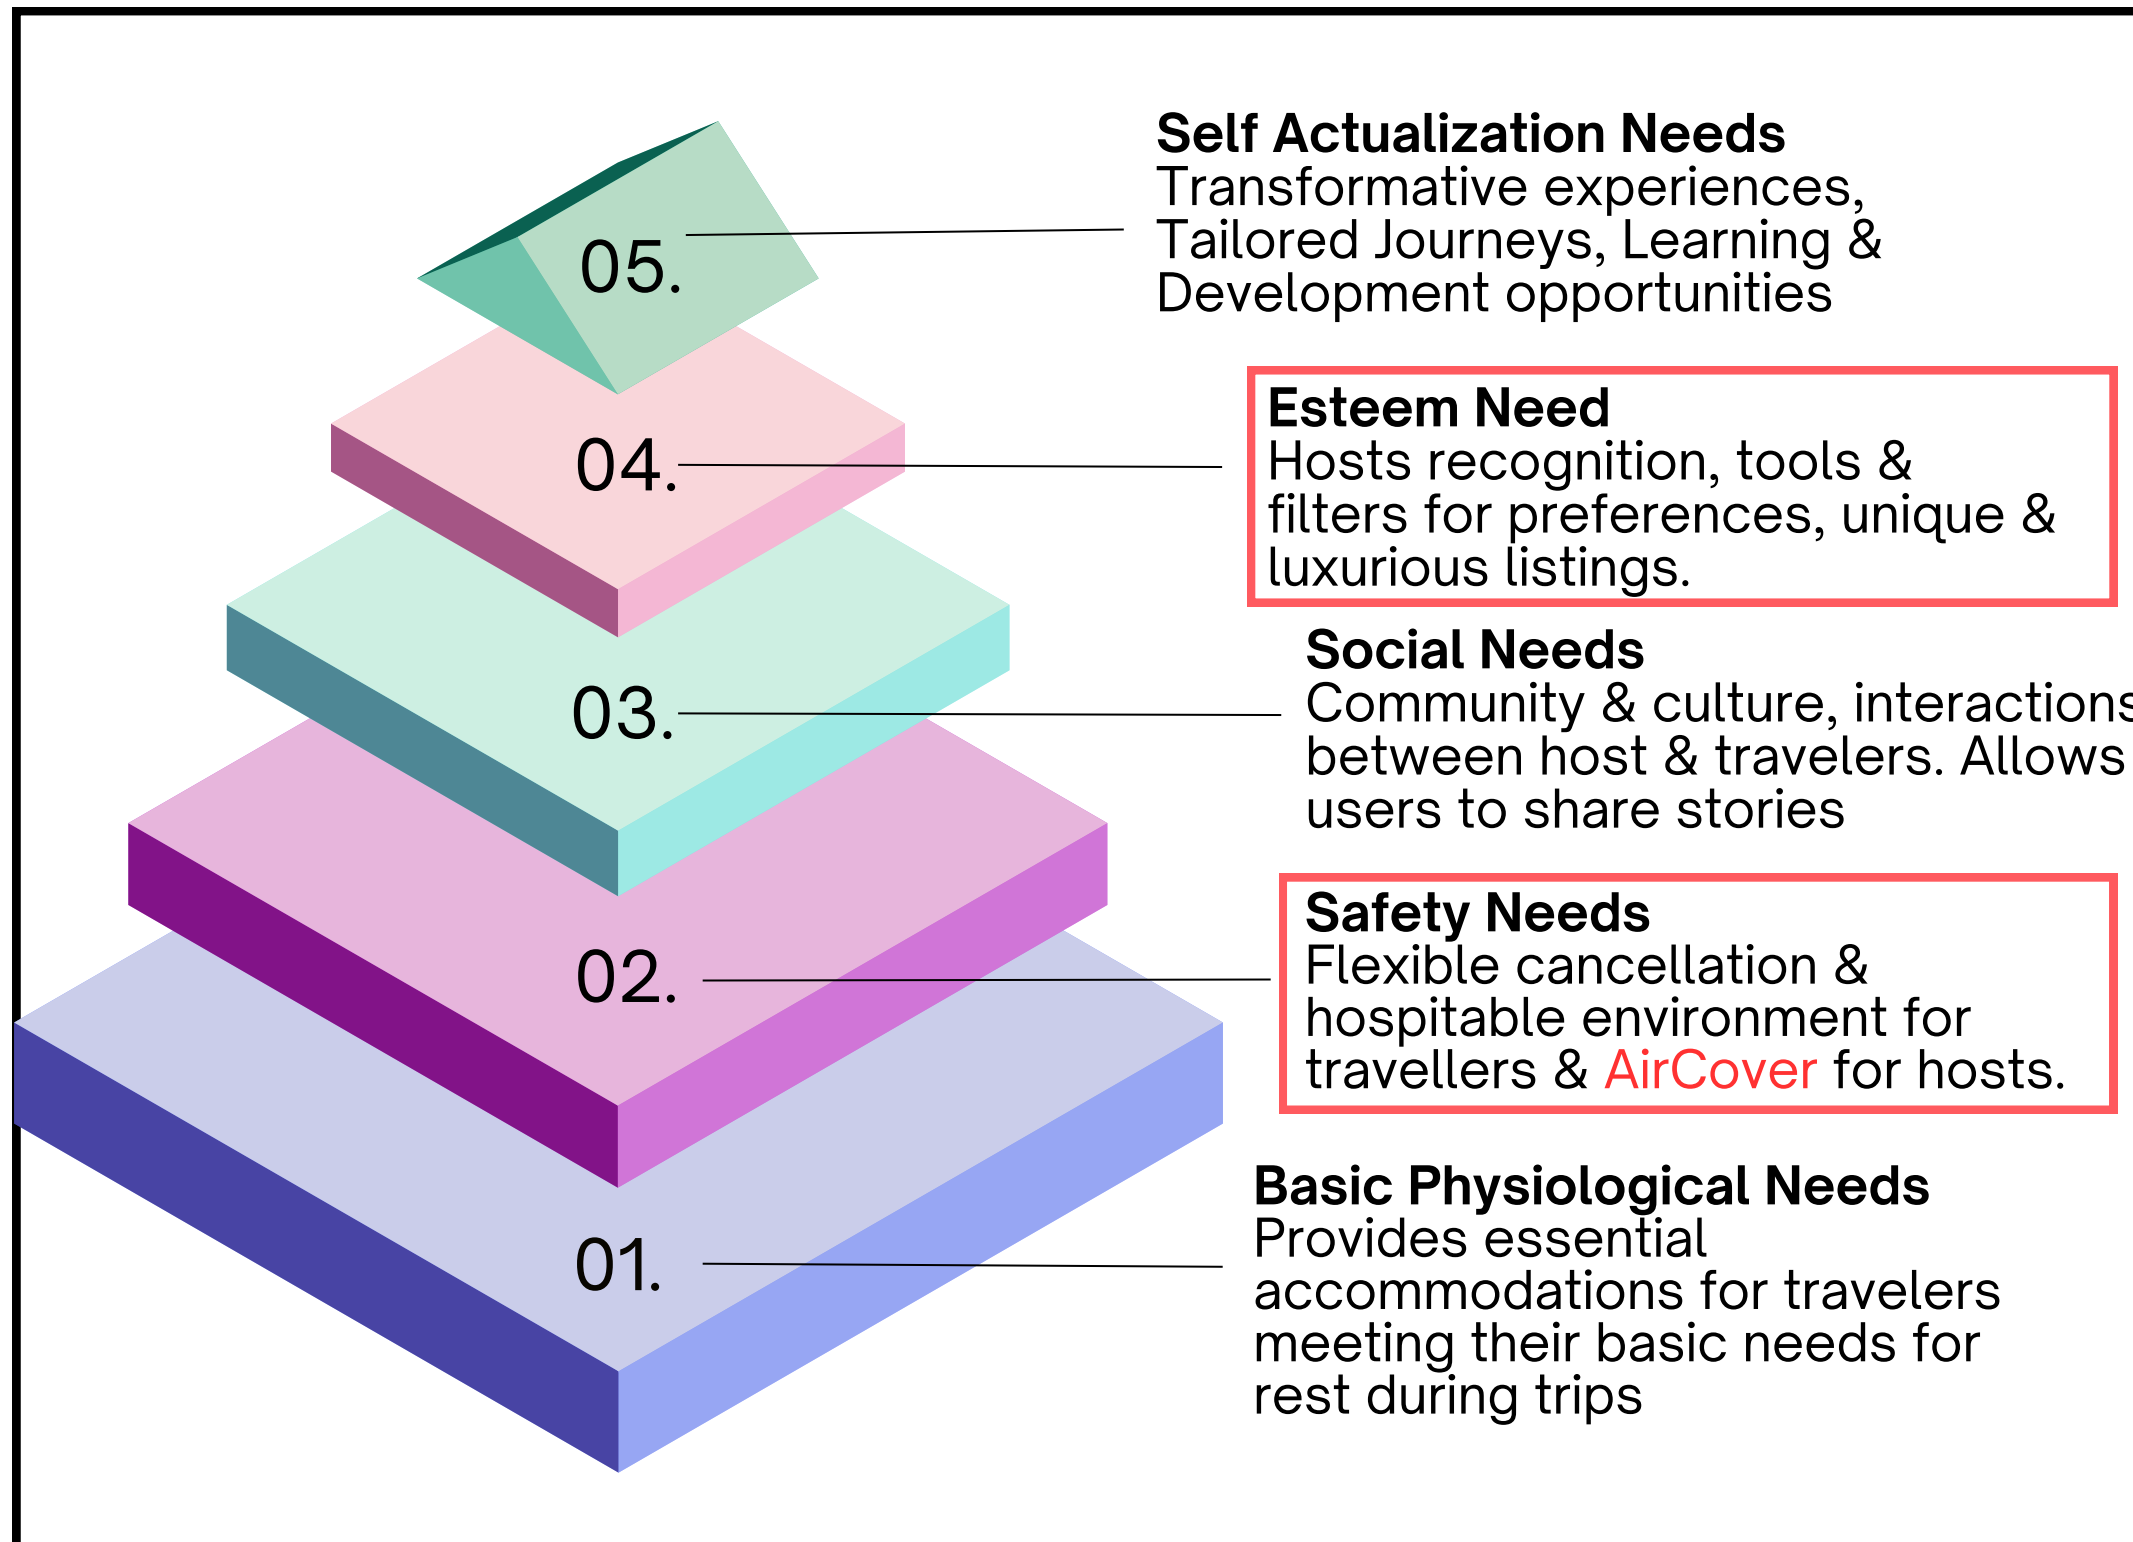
05.

04.

03.

02.

01.

**Self Actualization Needs**
Transformative experiences, Tailored Journeys, Learning & Development opportunities

**Esteem Need**
Hosts recognition, tools & filters for preferences, unique & luxurious listings.

**Social Needs**
Community & culture, interaction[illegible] between host & travelers. Allows users to share stories

**Safety Needs**
Flexible cancellation & hospitable environment for travellers & AirCover for hosts.

**Basic Physiological Needs**
Provides essential accommodations for travelers meeting their basic needs for rest during trips